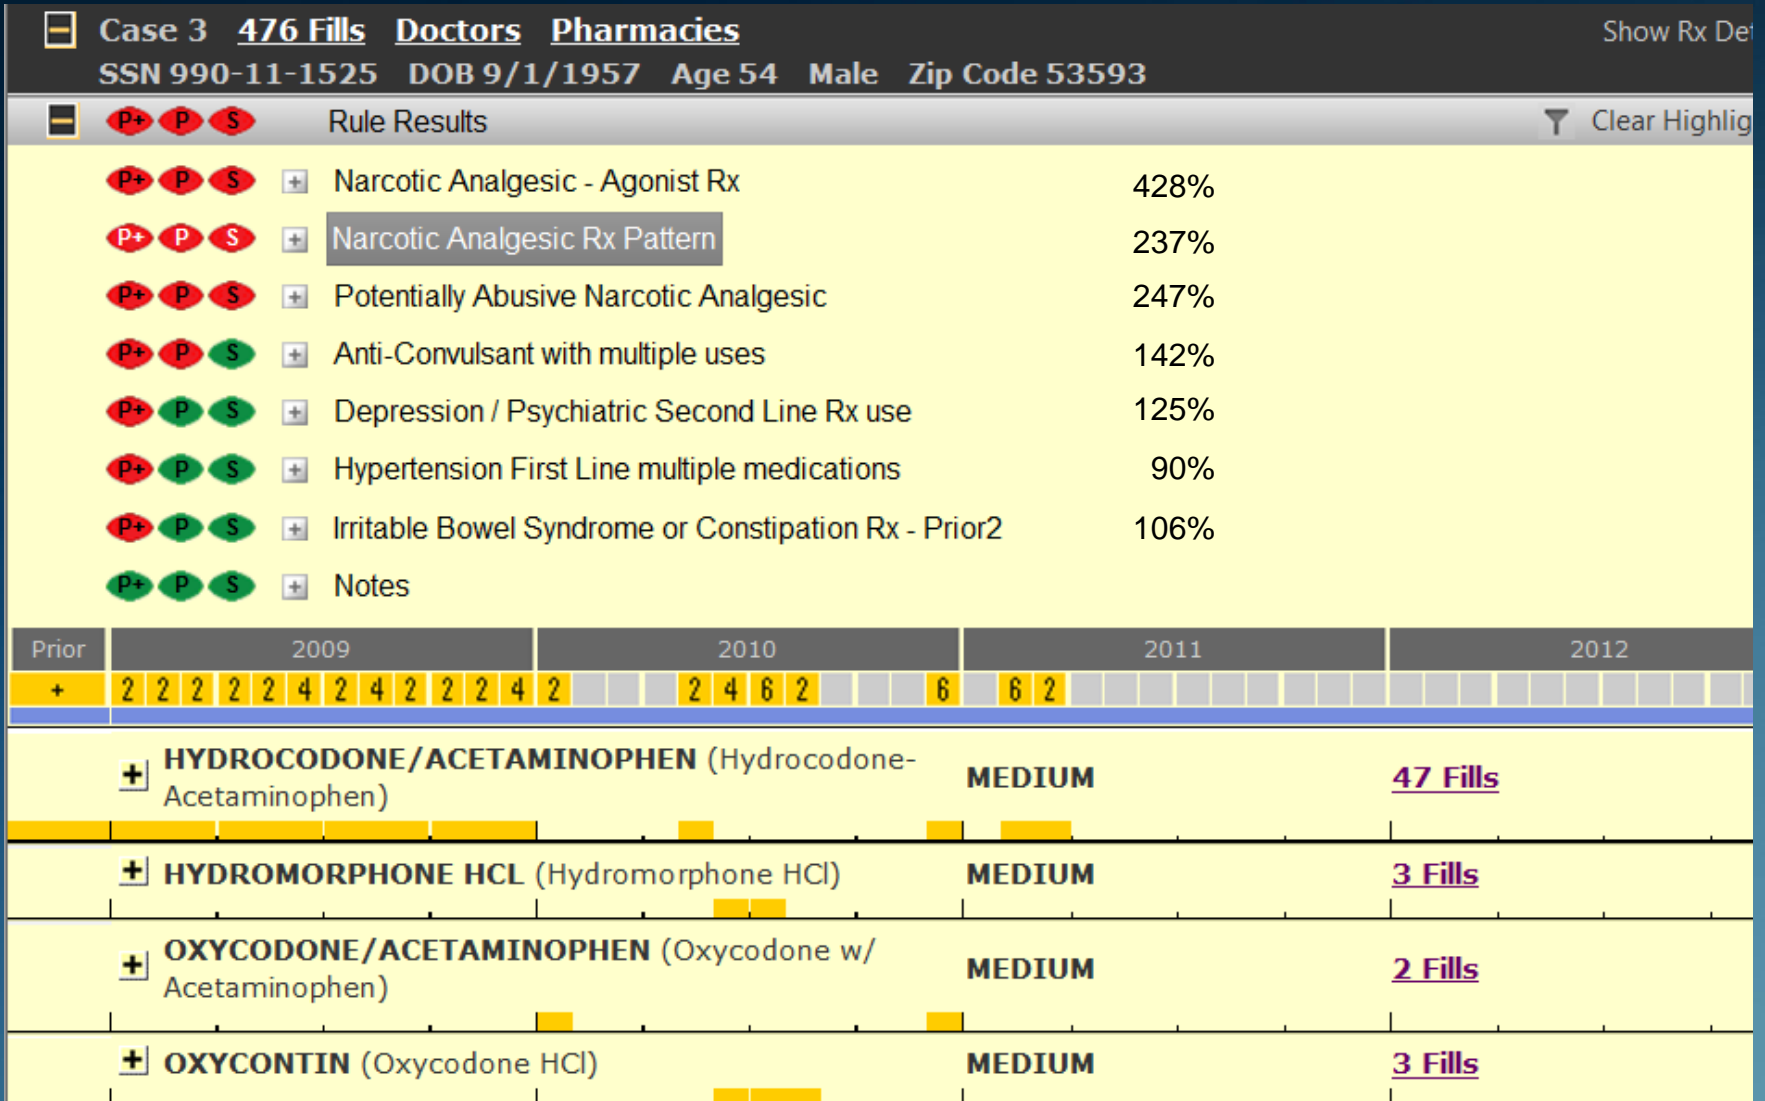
Case 3 476 Fills Doctors Pharmacies Show Rx Det

SSN 990-11-1525 DOB 9/1/1957 Age 54 Male Zip Code 53593

P+ P S Rule Results Clear Highlig

P+ P S Narcotic Analgesic - Agonist Rx 428%

P+ P S Narcotic Analgesic Rx Pattern 237%

P+ P S Potentially Abusive Narcotic Analgesic 247%

P+ P S Anti-Convulsant with multiple uses 142%

P+ P S Depression / Psychiatric Second Line Rx use 125%

P+ P S Hypertension First Line multiple medications 90%

P+ P S Irritable Bowel Syndrome or Constipation Rx - Prior2 106%

P+ P S Notes

| Prior | 2009 | 2010 | 2011 | 2012 |
|---|---|---|---|---|

+ 2 2 2 2 2 4 2 4 2 2 2 4 2 2 4 6 2 6 6 2

HYDROCODONE/ACETAMINOPHEN (Hydrocodone-Acetaminophen) MEDIUM 47 Fills

HYDROMORPHONE HCL (Hydromorphone HCl) MEDIUM 3 Fills

OXYCODONE/ACETAMINOPHEN (Oxycodone w/ Acetaminophen) MEDIUM 2 Fills

OXYCONTIN (Oxycodone HCl) MEDIUM 3 Fills